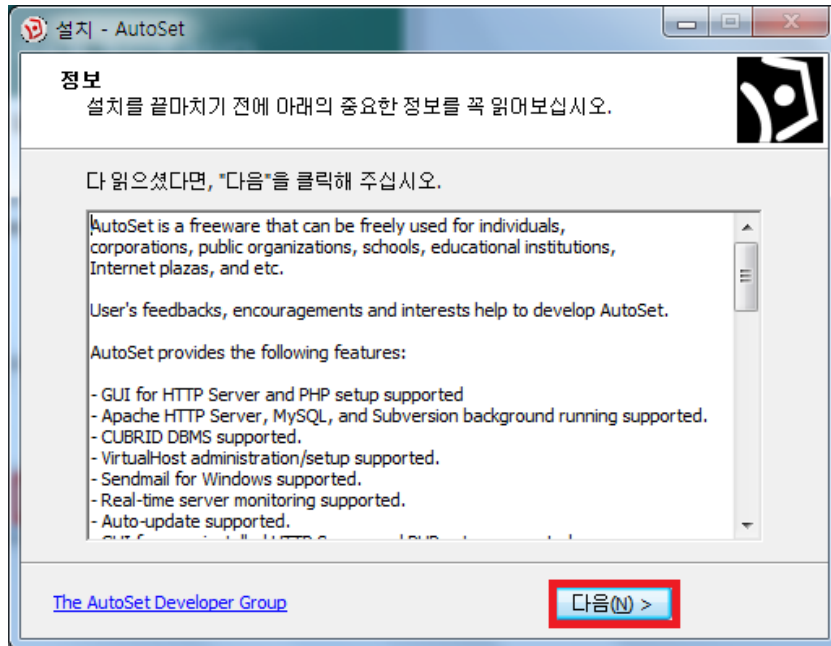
설치 - AutoSet

정보
설치를 끝마치기 전에 아래의 중요한 정보를 꼭 읽어보십시오.

다 읽으셨다면, "다음"을 클릭해 주십시오.

AutoSet is a freeware that can be freely used for individuals, corporations, public organizations, schools, educational institutions, Internet plazas, and etc.

User's feedbacks, encouragements and interests help to develop AutoSet.

AutoSet provides the following features:

- GUI for HTTP Server and PHP setup supported
- Apache HTTP Server, MySQL, and Subversion background running supported.
- CUBRID DBMS supported.
- VirtualHost administration/setup supported.
- Sendmail for Windows supported.
- Real-time server monitoring supported.
- Auto-update supported.
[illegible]

The AutoSet Developer Group

다음(N) >